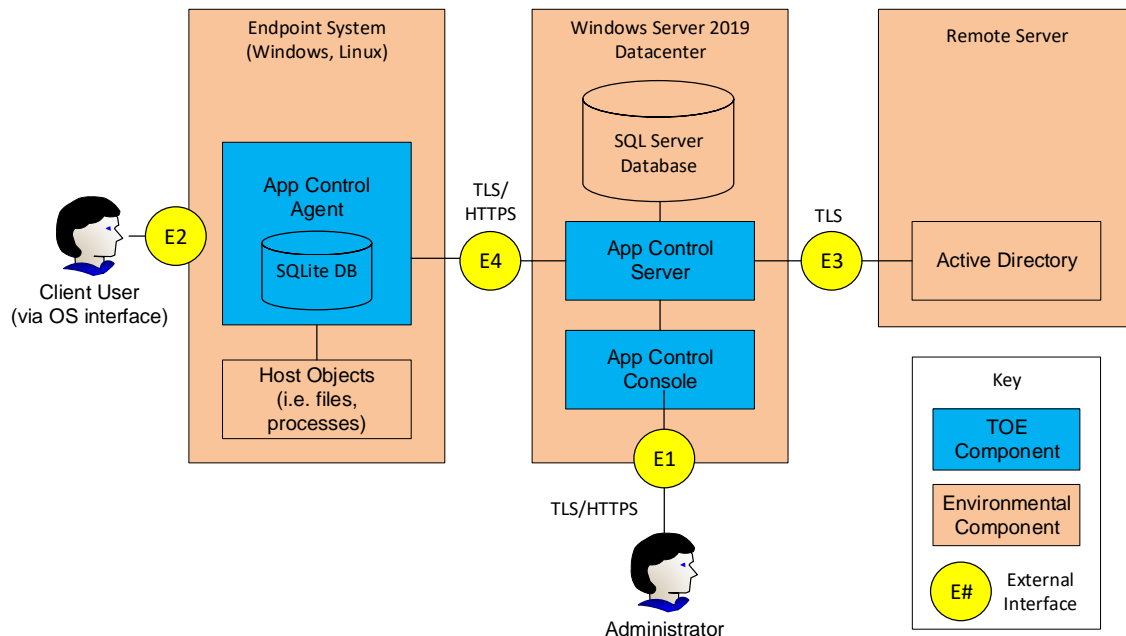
Endpoint System
(Windows, Linux)

Windows Server 2019
Datacenter

Remote Server

SQL Server
Database

App Control
Agent

SQLite DB

TLS/
HTTPS

TLS

E2

E4

App Control
Server

E3

Active Directory

Client User
(via OS interface)

Host Objects
(i.e. files,
processes)

App Control
Console

Key

TOE
Component

E1

TLS/HTTPS

Environmental
Component

E#

External
Interface

Administrator